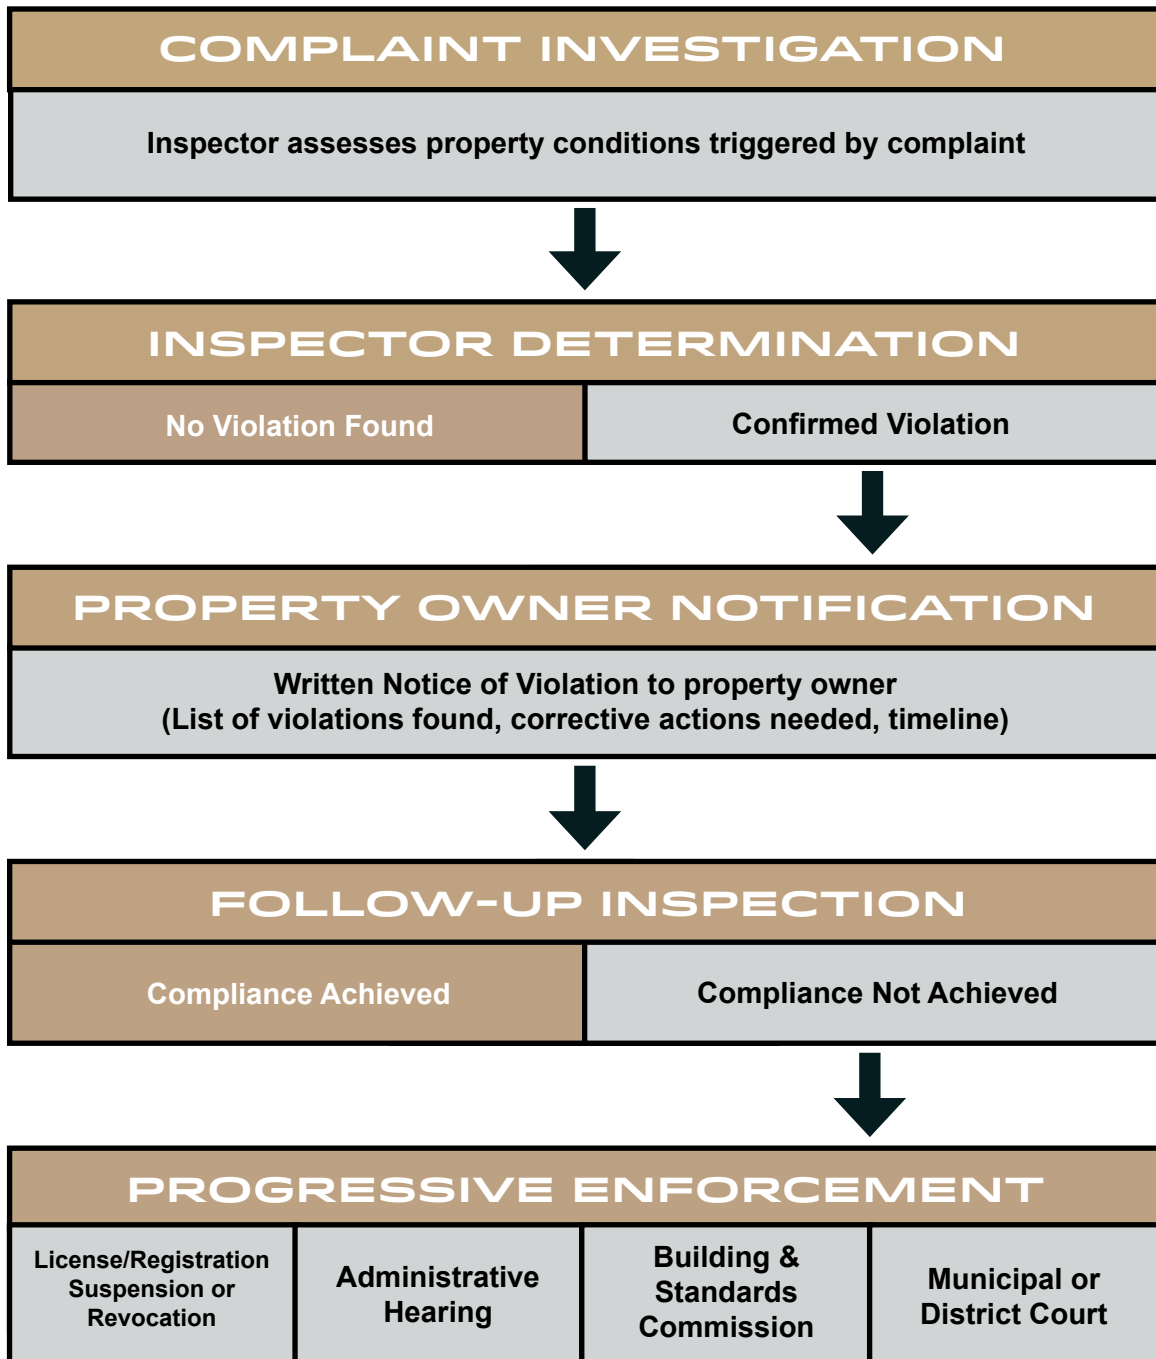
COMPLAINT INVESTIGATION

Inspector assesses property conditions triggered by complaint

INSPECTOR DETERMINATION

No Violation Found

Confirmed Violation

PROPERTY OWNER NOTIFICATION

Written Notice of Violation to property owner
(List of violations found, corrective actions needed, timeline)

FOLLOW-UP INSPECTION

Compliance Achieved

Compliance Not Achieved

PROGRESSIVE ENFORCEMENT

License/Registration Suspension or Revocation

Administrative Hearing

Building & Standards Commission

Municipal or District Court